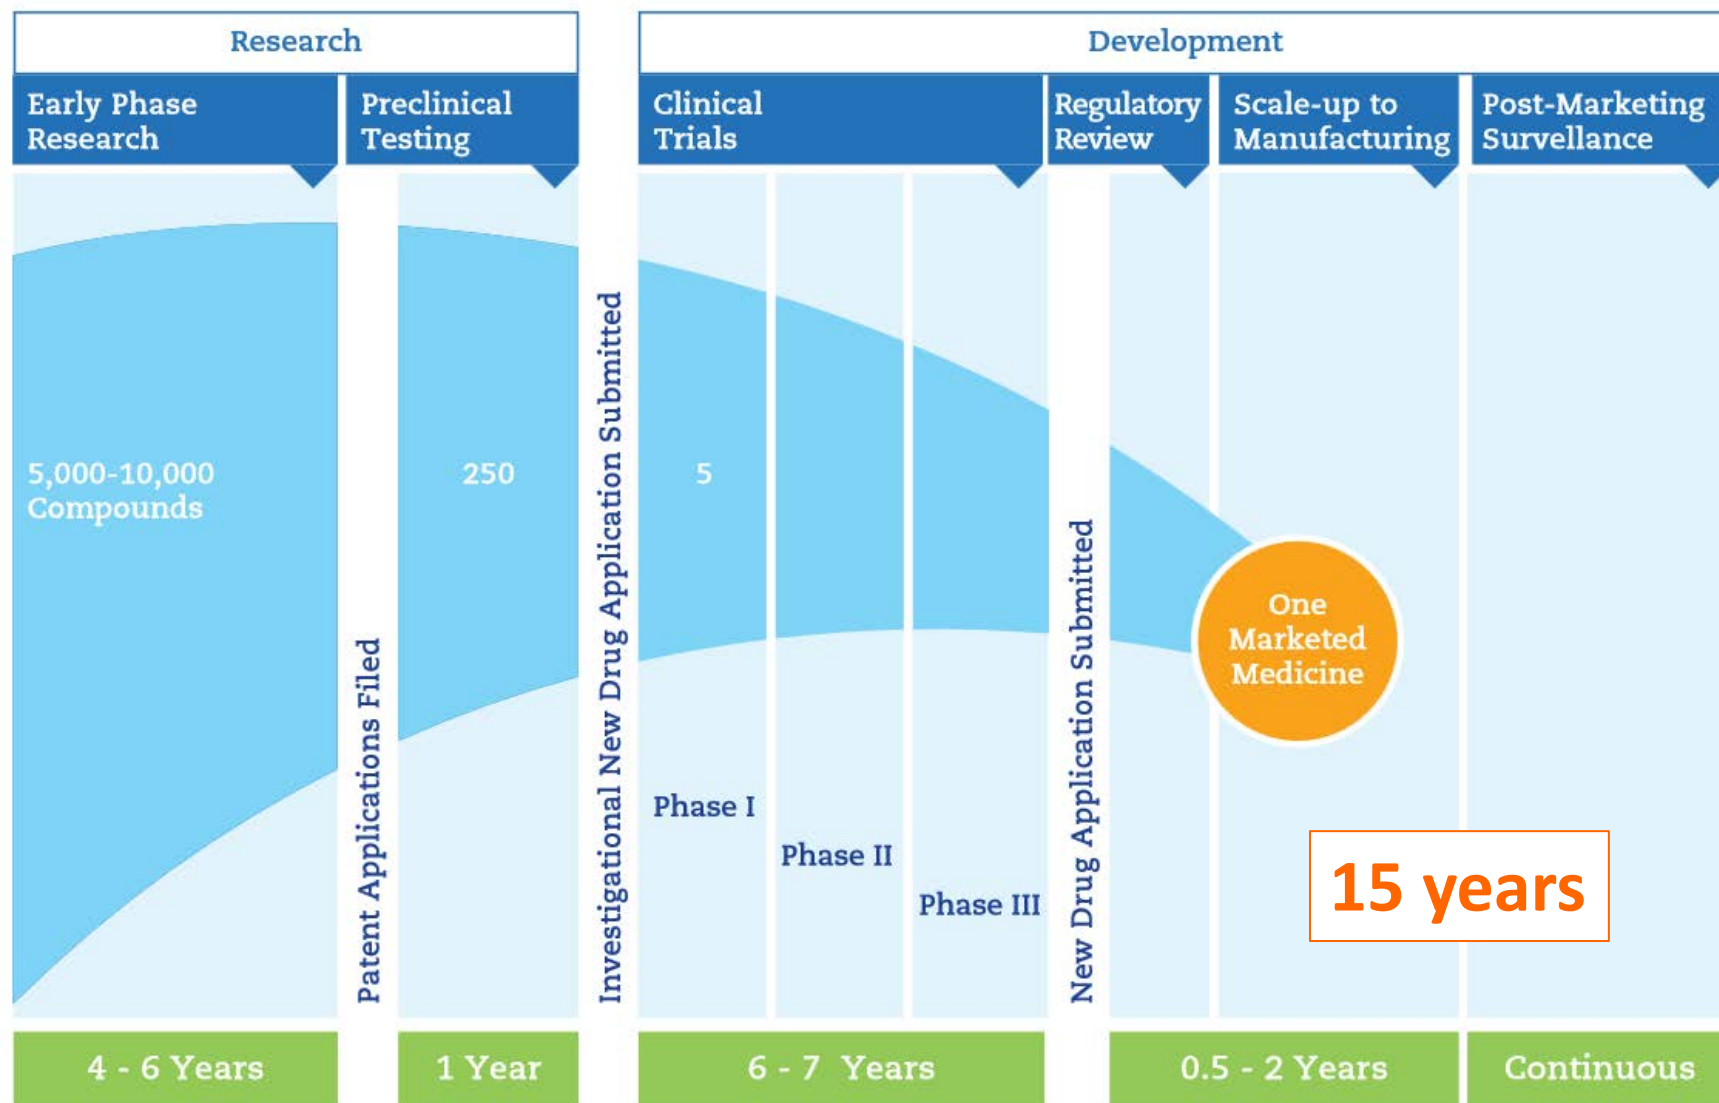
Research

Development

Early Phase Research

Preclinical Testing

Clinical Trials

Regulatory Review

Scale-up to Manufacturing

Post-Marketing Survellance

5,000-10,000 Compounds

Patent Applications Filed

250

Investigational New Drug Application Submitted

5

Phase I

Phase II

Phase III

New Drug Application Submitted

One Marketed Medicine

15 years

4 - 6 Years

1 Year

6 - 7 Years

0.5 - 2 Years

Continuous